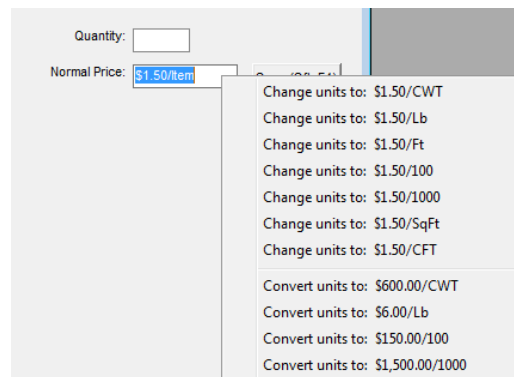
Quantity:

Normal Price: $1.50/Item

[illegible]

Change units to: $1.50/CWT
Change units to: $1.50/Lb
Change units to: $1.50/Ft
Change units to: $1.50/100
Change units to: $1.50/1000
Change units to: $1.50/SqFt
Change units to: $1.50/CFT

Convert units to: $600.00/CWT
Convert units to: $6.00/Lb
Convert units to: $150.00/100
Convert units to: $1,500.00/1000